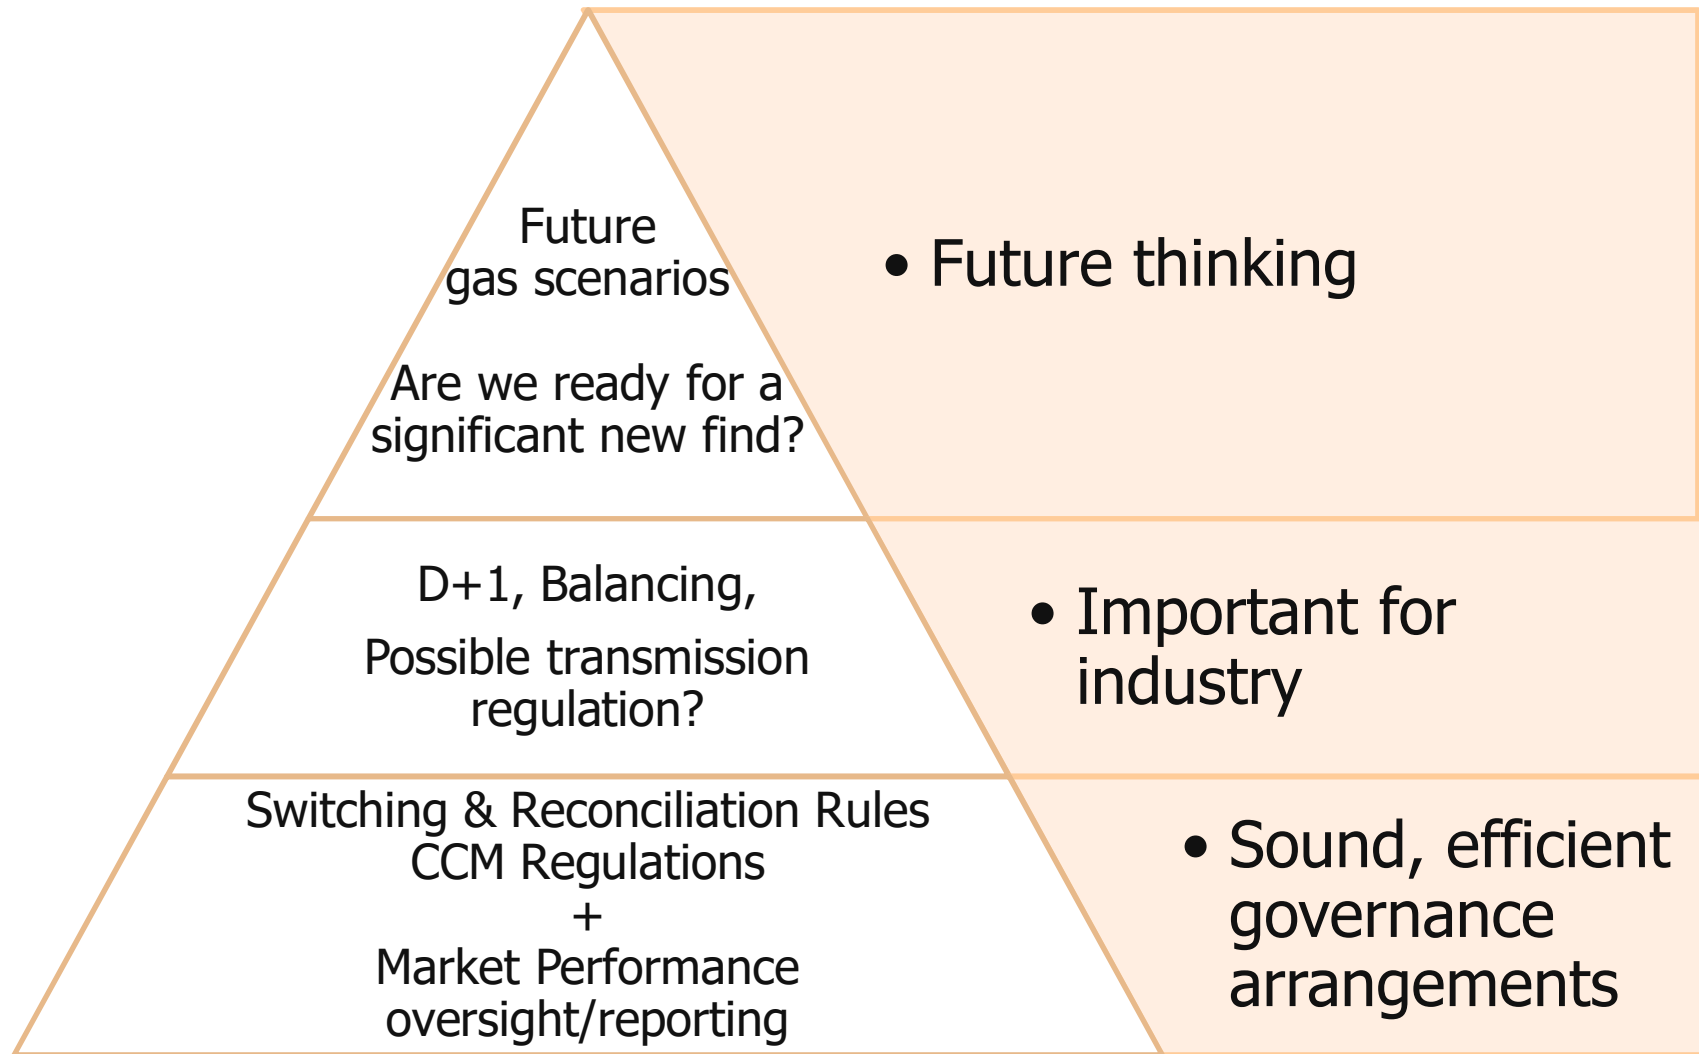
Future gas scenarios

Are we ready for a significant new find?

• Future thinking

D+1, Balancing,

Possible transmission regulation?

• Important for industry

Switching & Reconciliation Rules
CCM Regulations
+
Market Performance oversight/reporting

• Sound, efficient governance arrangements